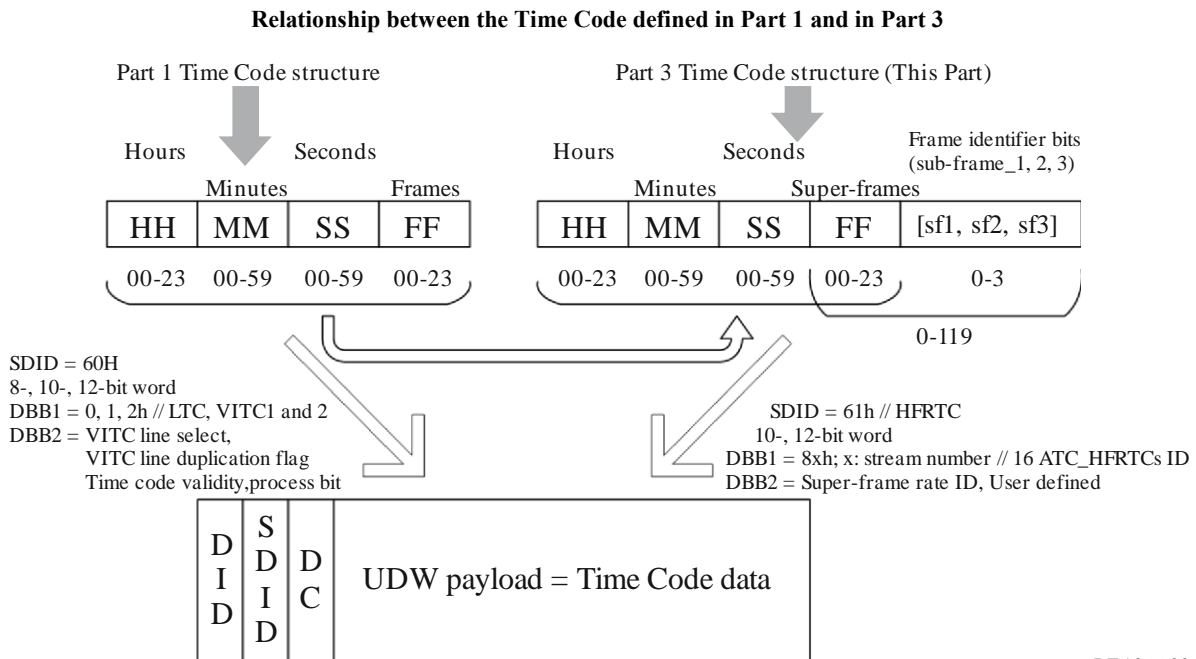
Relationship between the Time Code defined in Part 1 and in Part 3

Part 1 Time Code structure

Hours Seconds

Minutes Frames

| HH | MM | SS | FF |
|---|---|---|---|
| 00-23 | 00-59 | 00-59 | 00-23 |

Part 3 Time Code structure (This Part)

Hours Seconds Frame identifier bits (sub-frame_1, 2, 3)

Minutes Super-frames

| HH | MM | SS | FF | [sf1, sf2, sf3] |
|---|---|---|---|---|
| 00-23 | 00-59 | 00-59 | 00-23 | 0-3 |

0-119

SDID = 60H
8-, 10-, 12-bit word
DBB1 = 0, 1, 2h // LTC, VITC1 and 2
DBB2 = VITC line select,
VITC line duplication flag
Time code validity,process bit

SDID = 61h // HFRTC
10-, 12-bit word
DBB1 = 8xh; x: stream number // 16 ATC_HFRTCs ID
DBB2 = Super-frame rate ID, User defined

DID SDID DC UDW payload = Time Code data